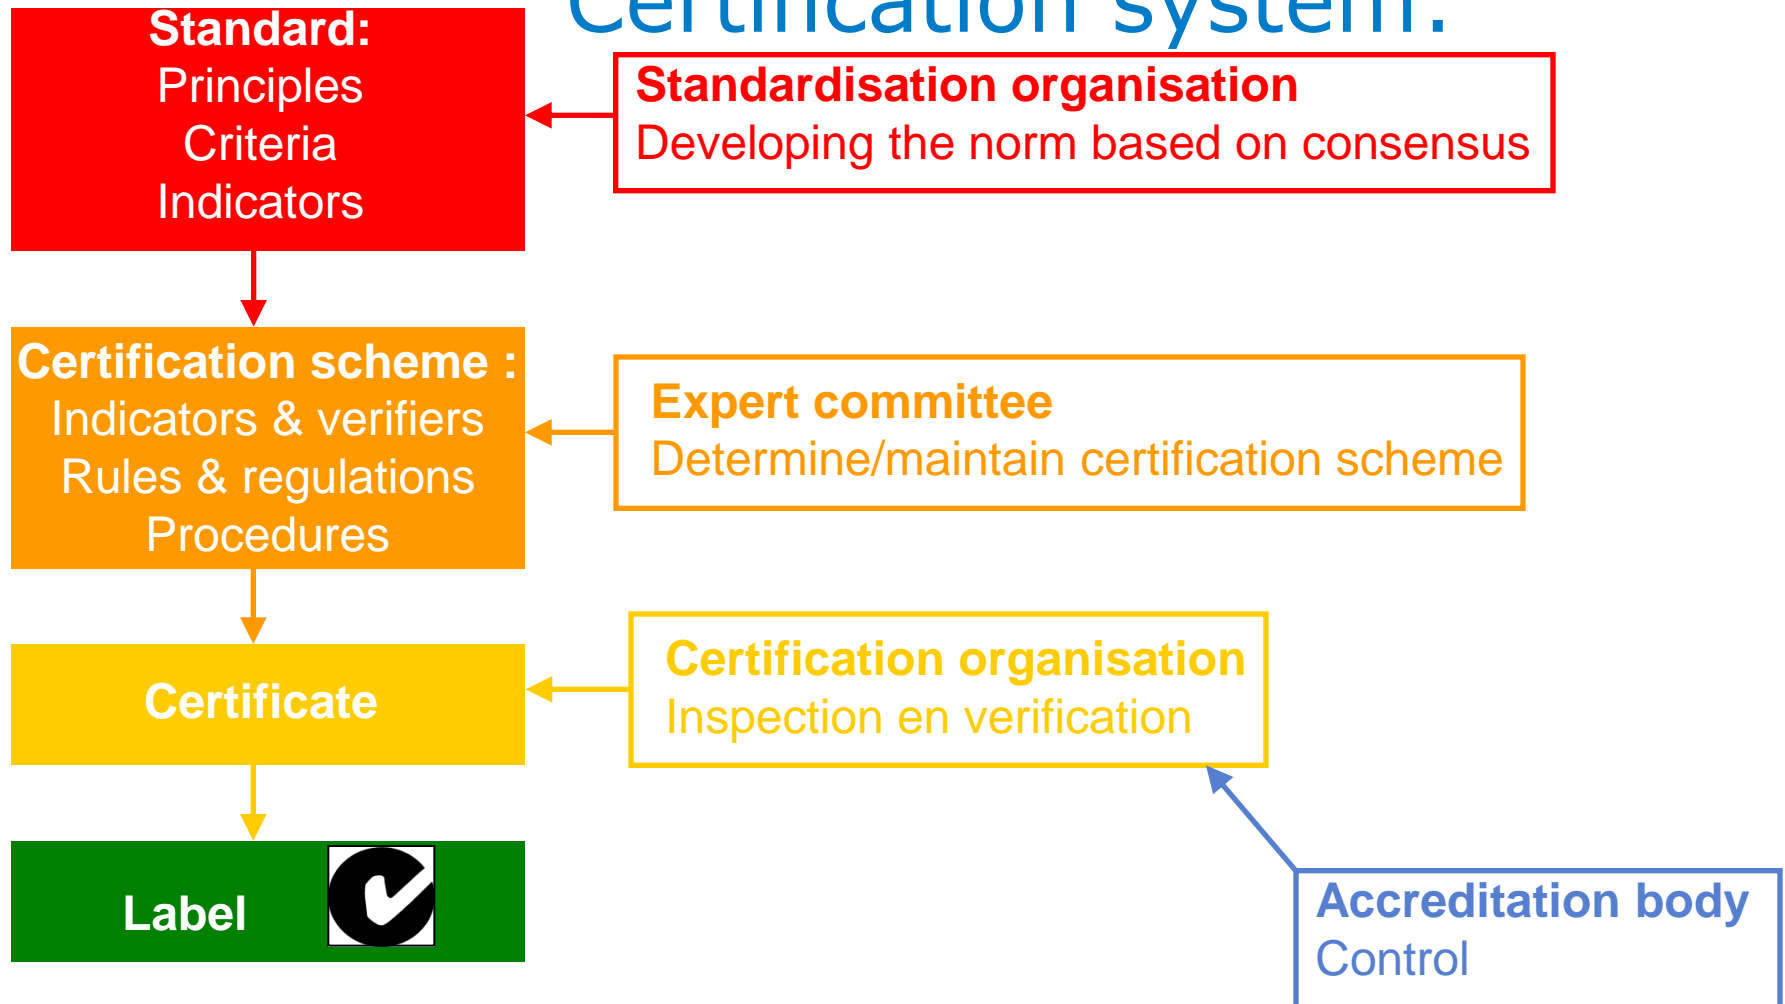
Certification system:

Standard:
Principles
Criteria
Indicators

Standardisation organisation
Developing the norm based on consensus

Certification scheme :
Indicators & verifiers
Rules & regulations
Procedures

Expert committee
Determine/maintain certification scheme

Certificate

Certification organisation
Inspection en verification

Label

Accreditation body
Control